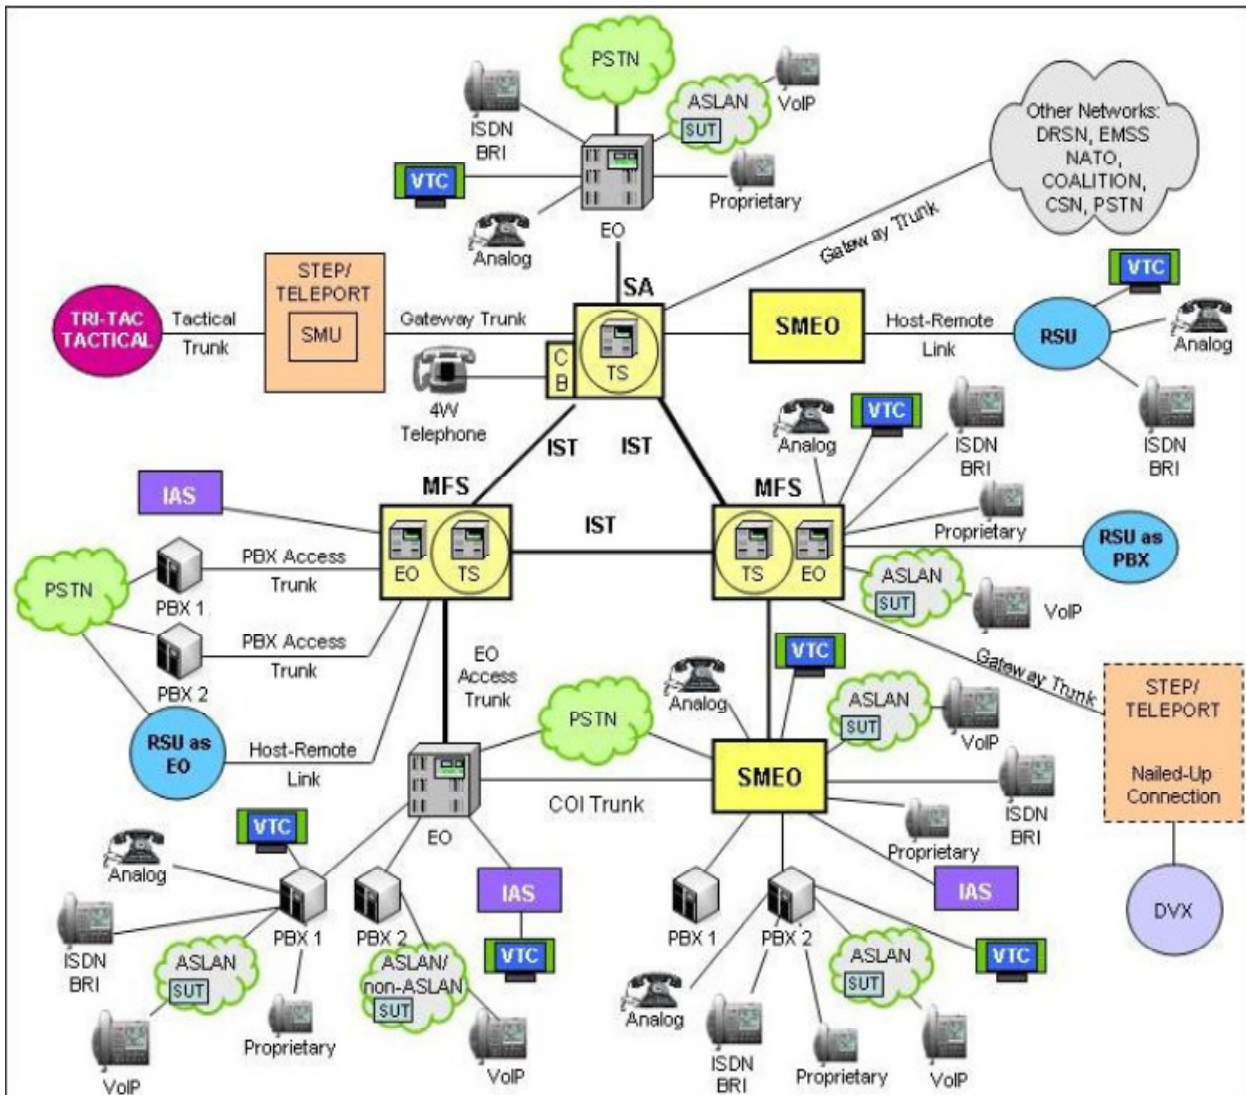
PSTN
ISDN BRI
ASLAN
SUT
VoIP
VTC
Proprietary
Analog
EO
Other Networks: DRSN, EMSS NATO, COALITION, CSN, PSTN
Gateway Trunk
SA
TRI-TAC TACTICAL
Tactical Trunk
STEP/ TELEPORT
SMU
Gateway Trunk
C B
TS
SMEO
Host-Remote Link
RSU
VTC
Analog
ISDN BRI
4W Telephone
IST
IST
Analog
VTC
ISDN BRI
IAS
MFS
IST
MFS
Proprietary
PSTN
PBX 1
PBX Access Trunk
EO
TS
TS
EO
RSU as PBX
ASLAN
SUT
VoIP
PBX 2
PBX Access Trunk
EO Access Trunk
VTC
Gateway Trunk
STEP/ TELEPORT
Analog
PSTN
ASLAN
SUT
VoIP
RSU as EO
Host-Remote Link
SMEO
Nailed-Up Connection
COI Trunk
ISDN BRI
VTC
EO
Proprietary
Analog
IAS
IAS
DVX
PBX 1
PBX 2
PBX 1
PBX 2
ISDN BRI
ASLAN
SUT
ASLAN/ non-ASLAN
SUT
VTC
ASLAN
SUT
VTC
Proprietary
Analog
VoIP
VoIP
ISDN BRI
Proprietary
VoIP